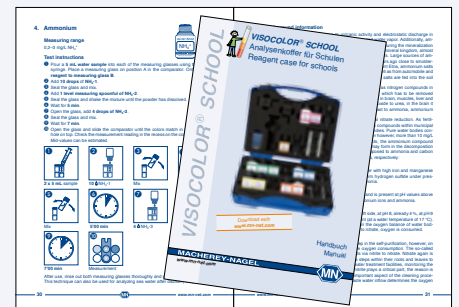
4. Ammonium

Measuring range
0.2–3 mg/L $NH_4^+$

Test instructions
Rinse 2 x 5 mL water sample into each of the measuring glasses using the syringe. Place a measuring glass on position A in the comparator. Only add reagent to measuring glass B.
Add 10 drops of $NH_4$-1
Seal the glass and mix.
Add 1 level measuring spoonful of $NH_4$-2
Seal the glass and shake the mixture until the powder has dissolved.
Wait for 5 min.
Open the glass, add 4 drops of $NH_4$-3
Seal the glass and mix.
Wait for 7 min.
Open the glass and slide the comparator until the colors match in the holes on top. Check the measurement reading in the recess on the comparator. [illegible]

2 x 5 mL sample
10 $NH_4$-1
Mix
Mix
5 min
Mix
7 min
Measurement

After use, rinse out both measuring glasses thoroughly and seal them. This technique can also be used for analyzing sea water after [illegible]

30

VISOCOLOR® SCHOOL
Analysenkoffer für Schulen
Reagent case for schools

VISOCOLOR® SCHOOL

Download auch
www.mn-net.com

Handbuch
Manual

MACHEREY-NAGEL

MN

31